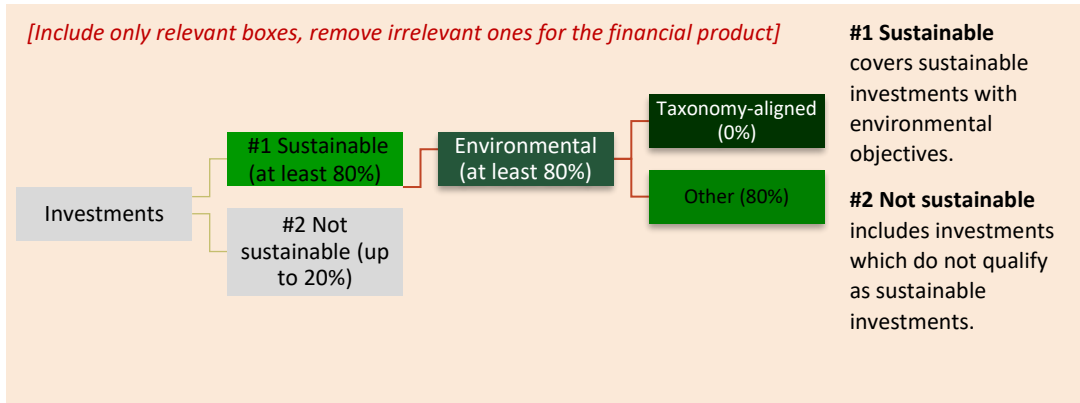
[Include only relevant boxes, remove irrelevant ones for the financial product]

Investments

#1 Sustainable (at least 80%)

#2 Not sustainable (up to 20%)

Environmental (at least 80%)

Taxonomy-aligned (0%)

Other (80%)

**#1 Sustainable** covers sustainable investments with environmental objectives.

**#2 Not sustainable** includes investments which do not qualify as sustainable investments.